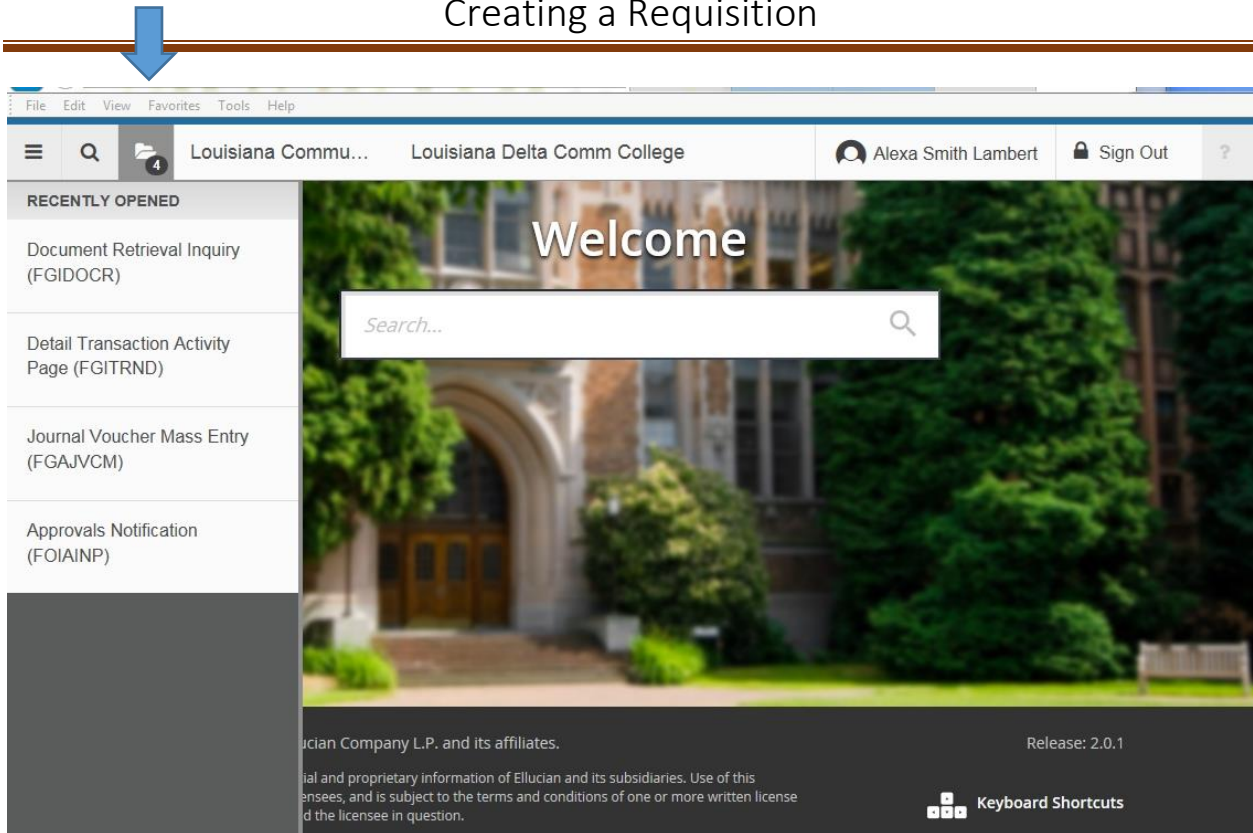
Creating a Requisition

File Edit View Favorites Tools Help

4 Louisiana Commu... Louisiana Delta Comm College Alexa Smith Lambert Sign Out ?

RECENTLY OPENED

Document Retrieval Inquiry (FGIDOCR)

Detail Transaction Activity Page (FGITRND)

Journal Voucher Mass Entry (FGAJVCM)

Approvals Notification (FOIAINP)

Welcome

Search...

ucian Company L.P. and its affiliates.

Release: 2.0.1

ial and proprietary information of Ellucian and its subsidiaries. Use of this ensees, and is subject to the terms and conditions of one or more written license d the licensee in question.

Keyboard Shortcuts